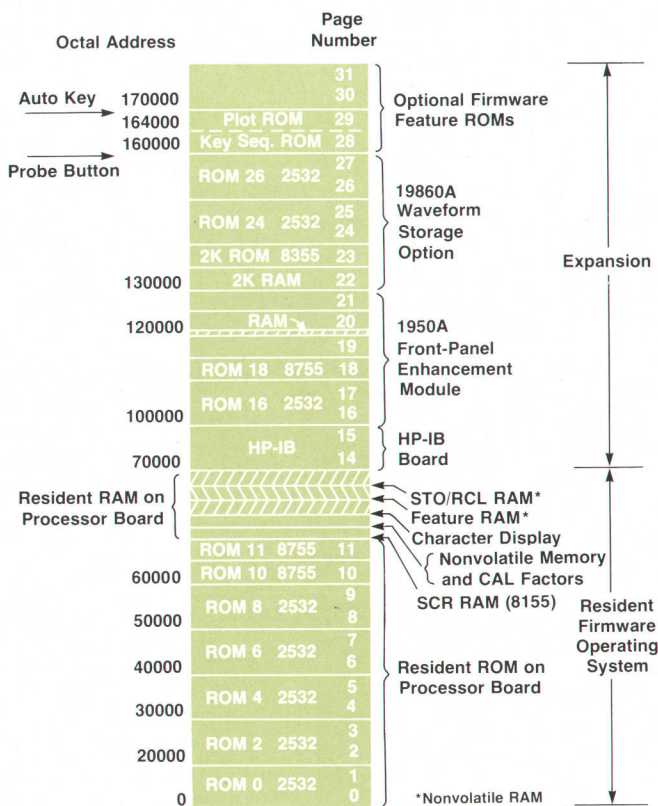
Octal Address

Page Number

Auto Key 170000
164000
Probe Button 160000

31
30
Plot ROM 29
Key Seq. ROM 28
ROM 26 2532 27
26
ROM 24 2532 25
24
2K ROM 8355 23
130000 2K RAM 22
21
120000 RAM 20
19
ROM 18 8755 18
ROM 16 2532 17
16
100000
HP-IB 15
14
70000

Optional Firmware Feature ROMs

19860A Waveform Storage Option

1950A Front-Panel Enhancement Module

HP-IB Board

Expansion

Resident RAM on Processor Board

STO/RCL RAM*
Feature RAM*
Character Display
Nonvolatile Memory and CAL Factors
SCR RAM (8155)

ROM 11 8755 11
60000 ROM 10 8755 10
ROM 8 2532 9
8
50000
ROM 6 2532 7
6
40000
ROM 4 2532 5
4
30000
ROM 2 2532 3
2
20000
ROM 0 2532 1
0
0

Resident ROM on Processor Board

Resident Firmware Operating System

*Nonvolatile RAM